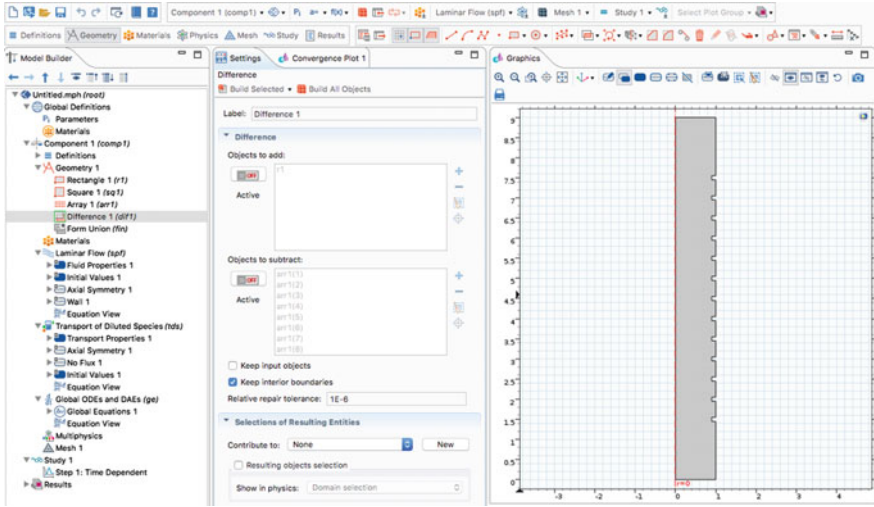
Component 1 (comp1) Laminar Flow (spf) Mesh 1 Study 1 Select Plot Group

Definitions Geometry Materials Physics Mesh Study Results

Model Builder

Untitled.mph (root)
Global Definitions
Parameters
Materials
Component 1 (comp1)
Definitions
Geometry 1
Rectangle 1 (r1)
Square 1 (sq1)
Array 1 (arr1)
Difference 1 (dif1)
Form Union (fin)
Materials
Laminar Flow (spf)
Fluid Properties 1
Initial Values 1
Axial Symmetry 1
Wall 1
Equation View
Transport of Diluted Species (tds)
Transport Properties 1
Axial Symmetry 1
No Flux 1
Initial Values 1
Equation View
Global ODEs and DAEs (ge)
Global Equations 1
Equation View
Multiphysics
Mesh 1
Study 1
Step 1: Time Dependent
Results

Settings Convergence Plot 1

Difference

Build Selected Build All Objects

Label: Difference 1

Difference

Objects to add:

OFF

Active

r1

Objects to subtract:

OFF

Active

arr1(1)
arr1(2)
arr1(3)
arr1(4)
arr1(5)
arr1(6)
arr1(7)
arr1(8)

Keep input objects

Keep interior boundaries

Relative repair tolerance: 1E-6

Selections of Resulting Entities

Contribute to: None New

Resulting objects selection

Show in physics: Domain selection

Graphics

9
8.5
8
7.5
7
6.5
6
5.5
5
4.5
4
3.5
3
2.5
2
1.5
1
0.5
0
-3 -2 -1 0 1 2 3 4
r=0